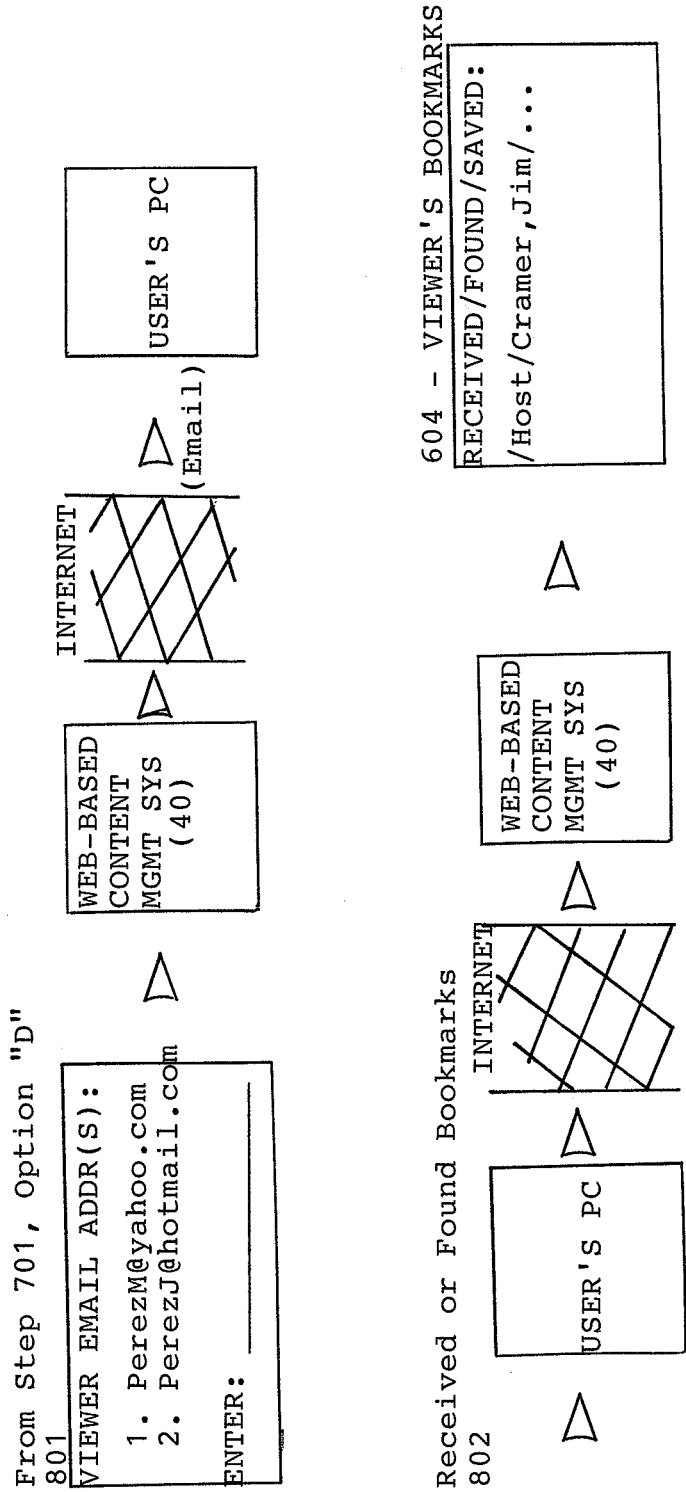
From Step 701, Option "D"
801

VIEWER EMAIL ADDR(S):
1. PerezM@yahoo.com
2. PerezJ@hotmail.com

ENTER: ___

WEB-BASED CONTENT MGMT SYS (40)

INTERNET

(Email)

USER'S PC

Received or Found Bookmarks
802

USER'S PC

INTERNET

WEB-BASED CONTENT MGMT SYS (40)

604 - VIEWER'S BOOKMARKS
RECEIVED/FOUND/SAVED:
/Host/Cramer,Jim/...